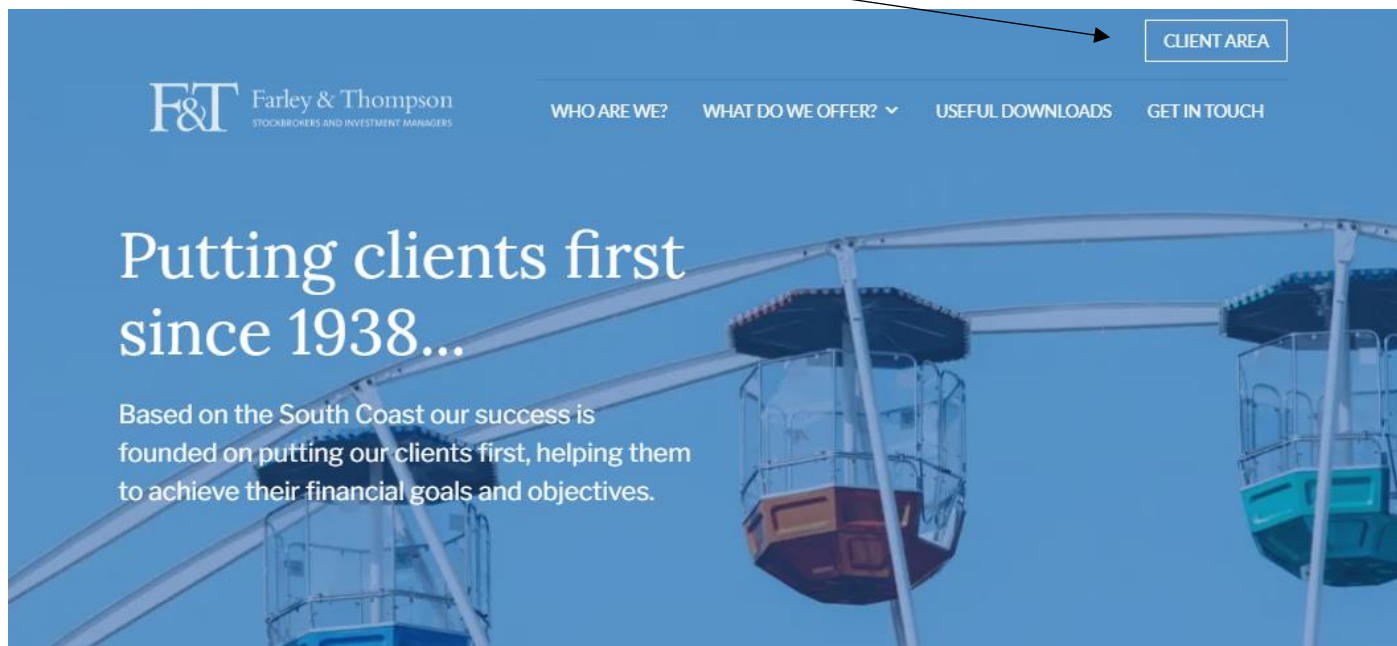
CLIENT AREA

F&T Farley & Thompson
STOCKBROKERS AND INVESTMENT MANAGERS

WHO ARE WE? WHAT DO WE OFFER? USEFUL DOWNLOADS GET IN TOUCH

Putting clients first since 1938...

Based on the South Coast our success is founded on putting our clients first, helping them to achieve their financial goals and objectives.